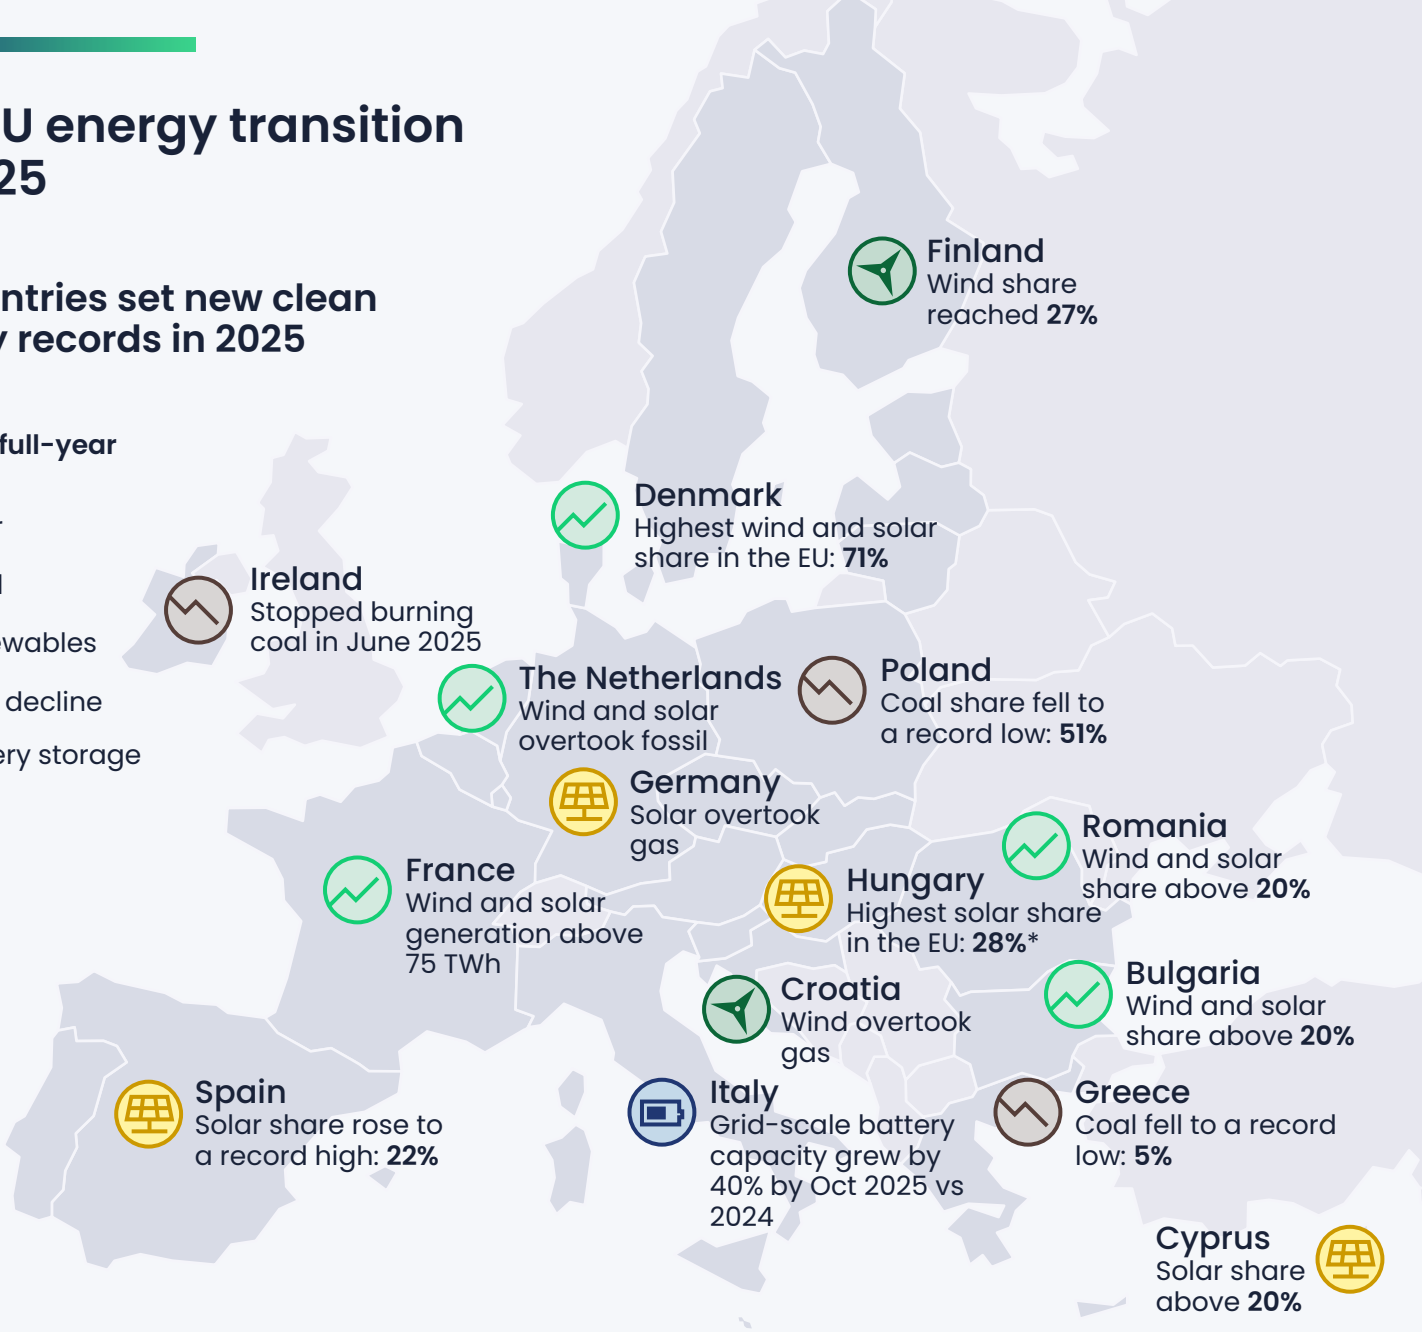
U energy transition
25

ntries set new clean
y records in 2025

full-year

wables

decline

ery storage

Finland
Wind share reached **27%**

Denmark
Highest wind and solar share in the EU: **71%**

Ireland
Stopped burning coal in June 2025

The Netherlands
Wind and solar overtook fossil

Poland
Coal share fell to a record low: **51%**

Germany
Solar overtook gas

Romania
Wind and solar share above **20%**

France
Wind and solar generation above 75 TWh

Hungary
Highest solar share in the EU: **28%***

Croatia
Wind overtook gas

Bulgaria
Wind and solar share above **20%**

Spain
Solar share rose to a record high: **22%**

Italy
Grid-scale battery capacity grew by 40% by Oct 2025 vs 2024

Greece
Coal fell to a record low: **5%**

Cyprus
Solar share above **20%**